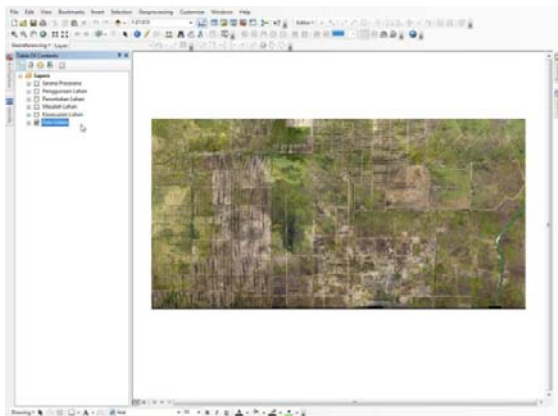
File Edit View Bookmarks Insert Selection Geoprocessing Customize Windows Help

Georeferencing

Table Of Contents

Layers
Skema Prasarana
Penggunaan Lahan
Penutupan Lahan
Masalah Lahan
Kesesuaian Lahan
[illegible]

Drawing